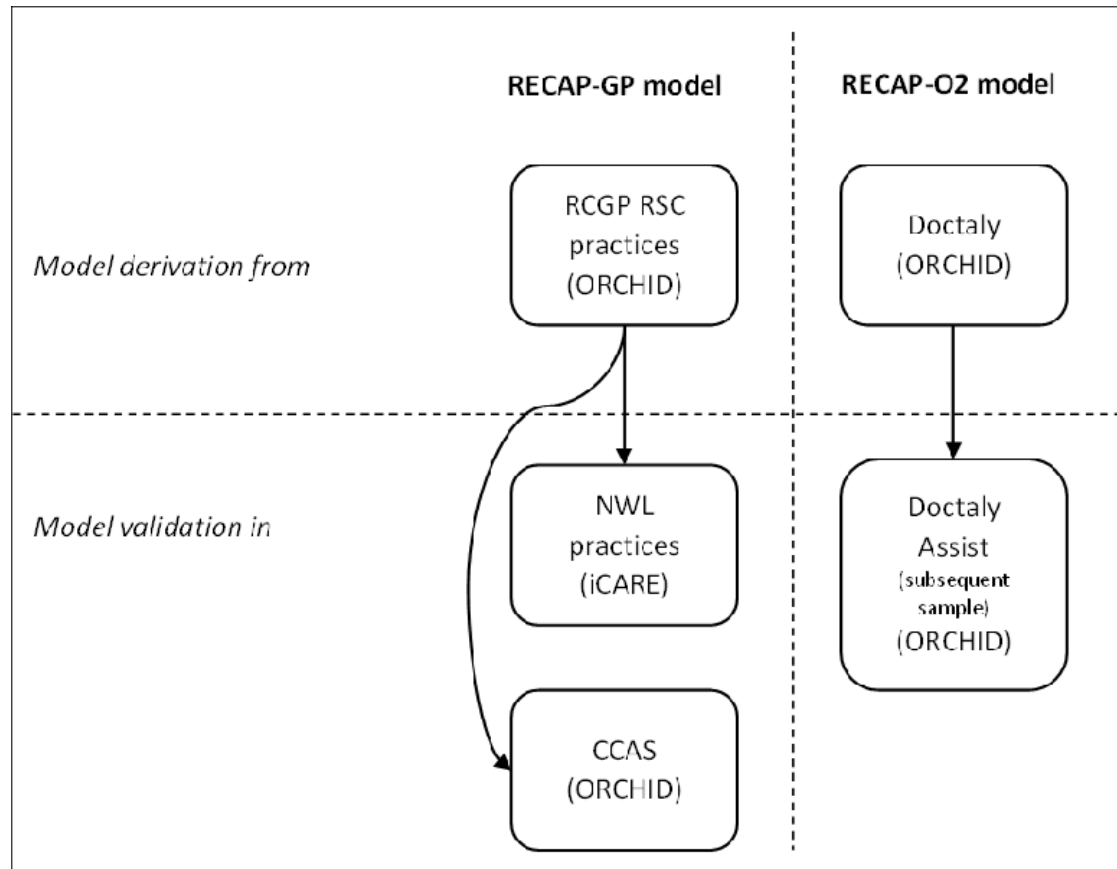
RECAP-GP model

RECAP-O2 model

Model derivation from

RCGP RSC practices (ORCHID)

Doctaly (ORCHID)

Model validation in

NWL practices (iCARE)

Doctaly Assist (subsequent sample) (ORCHID)

CCAS (ORCHID)